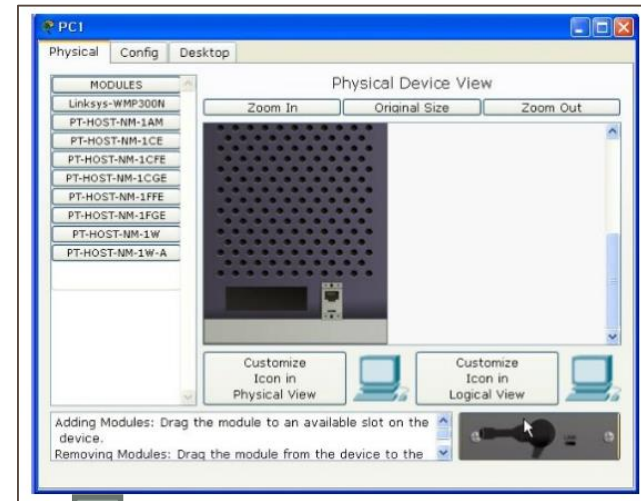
PC1

Physical | Config | Desktop

MODULES
Linksys-WMP300N
PT-HOST-NM-1AM
PT-HOST-NM-1CE
PT-HOST-NM-1CFE
PT-HOST-NM-1CGE
PT-HOST-NM-1FFE
PT-HOST-NM-1FGE
PT-HOST-NM-1W
PT-HOST-NM-1W-A

Physical Device View

Zoom In | Original Size | Zoom Out

Customize Icon in Physical View

Customize Icon in Logical View

Adding Modules: Drag the module to an available slot on the device.
Removing Modules: Drag the module from the device to the